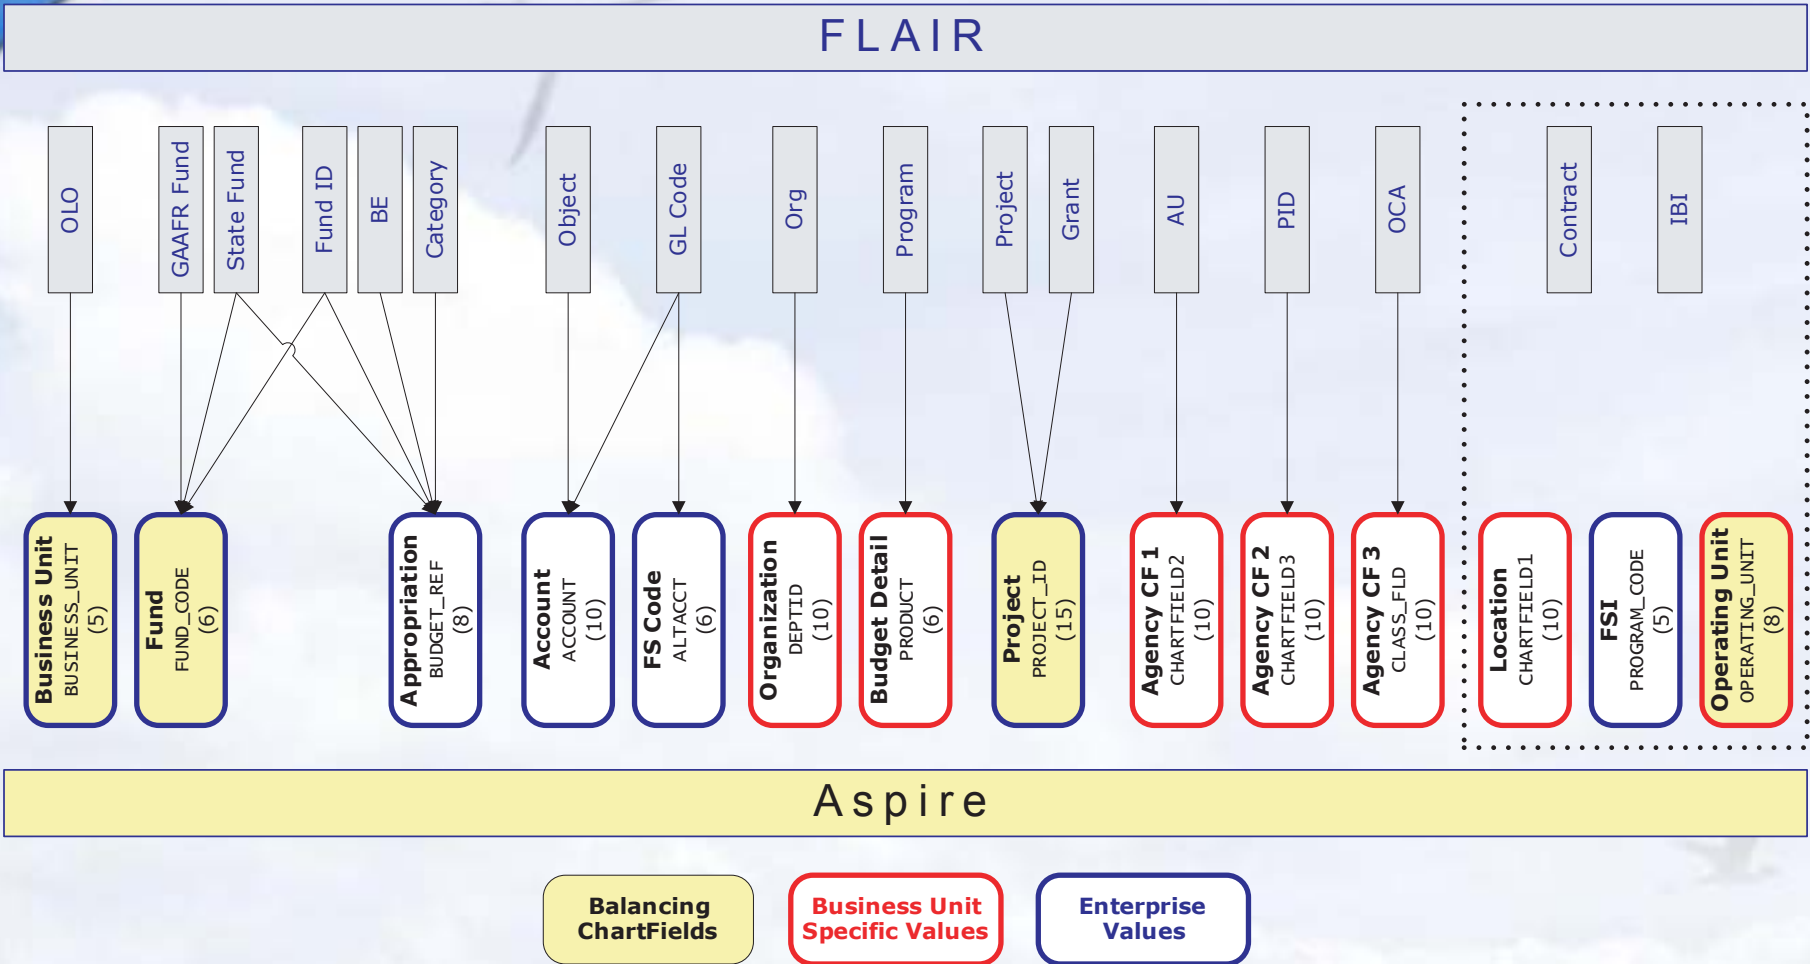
FLAIR

OLO

GAAFR Fund

State Fund

Fund ID

BE

Category

Object

GL Code

Org

Program

Project

Grant

AU

PID

OCA

Contract

IBI

Business Unit
BUSINESS_UNIT
(5)

Fund
FUND_CODE
(6)

Appropriation
BUDGET_REF
(8)

Account
ACCOUNT
(10)

FS Code
ALTACCT
(6)

Organization
DEPTID
(10)

Budget Detail
PRODUCT
(6)

Project
PROJECT_ID
(15)

Agency CF 1
CHARTFIELD2
(10)

Agency CF 2
CHARTFIELD3
(10)

Agency CF 3
CLASS_FLD
(10)

Location
CHARTFIELD1
(10)

FSI
PROGRAM_CODE
(5)

Operating Unit
OPERATING_UNIT
(8)

Aspire

Balancing ChartFields

Business Unit Specific Values

Enterprise Values